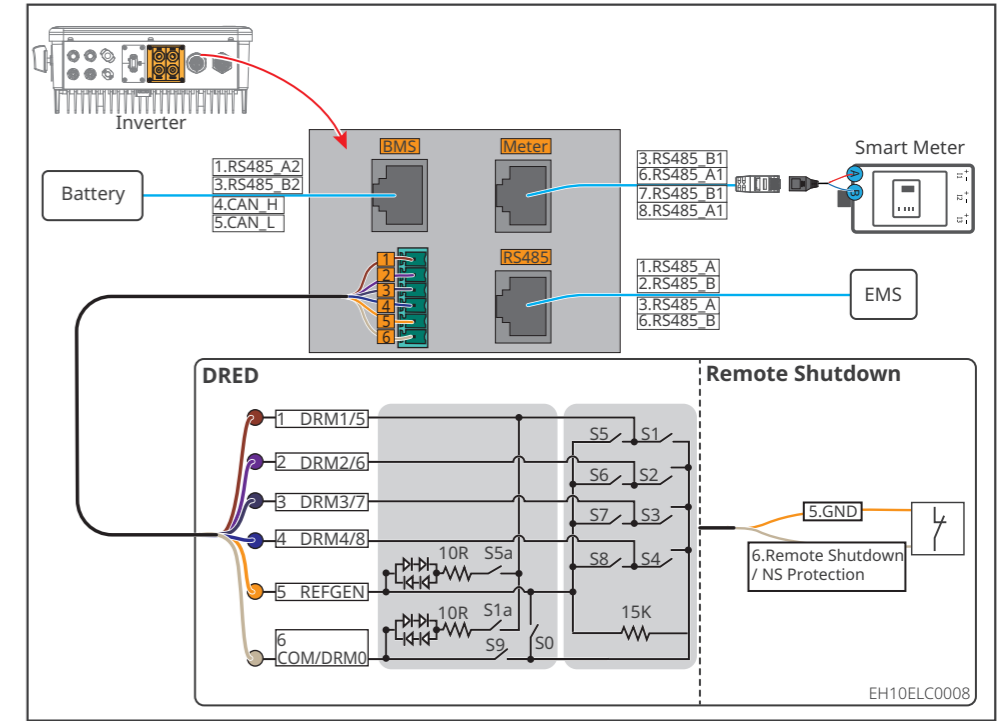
Inverter

BMS

Meter

Smart Meter

1.RS485_A2
3.RS485_B2
4.CAN_H
5.CAN_L

Battery

3.RS485_B1
6.RS485_A1
7.RS485_B1
8.RS485_A1

A
B

1
2
3
4
5
6

RS485

1.RS485_A
2.RS485_B
3.RS485_A
6.RS485_B

EMS

DRED

Remote Shutdown

1 DRM1/5
2 DRM2/6
3 DRM3/7
4 DRM4/8
5 REFGEN
6 COM/DRM0

S5 S1
S6 S2
S7 S3
S8 S4

10R S5a
10R S1a
S9 S0
15K

5.GND
6.Remote Shutdown / NS Protection

EH10ELC0008